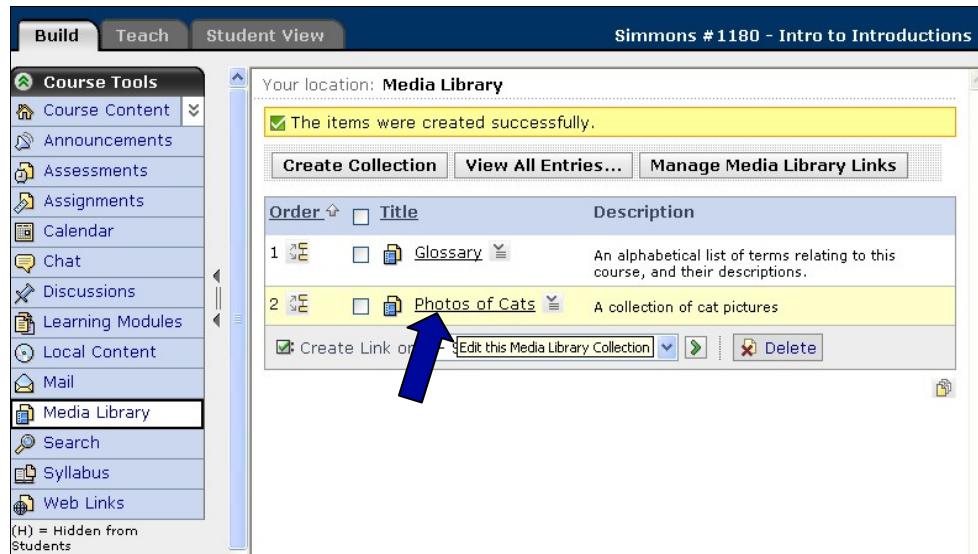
Build Teach Student View

Simmons #1180 - Intro to Introductions

Course Tools
Course Content
Announcements
Assessments
Assignments
Calendar
Chat
Discussions
Learning Modules
Local Content
Mail
Media Library
Search
Syllabus
Web Links
(H) = Hidden from Students

Your location: Media Library

The items were created successfully.

Create Collection | View All Entries... | Manage Media Library Links

| Order | Title | Description |
|---|---|---|
| 1 | Glossary | An alphabetical list of terms relating to this course, and their descriptions. |
| 2 | Photos of Cats | A collection of cat pictures |

Create Link on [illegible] Edit this Media Library Collection | Delete